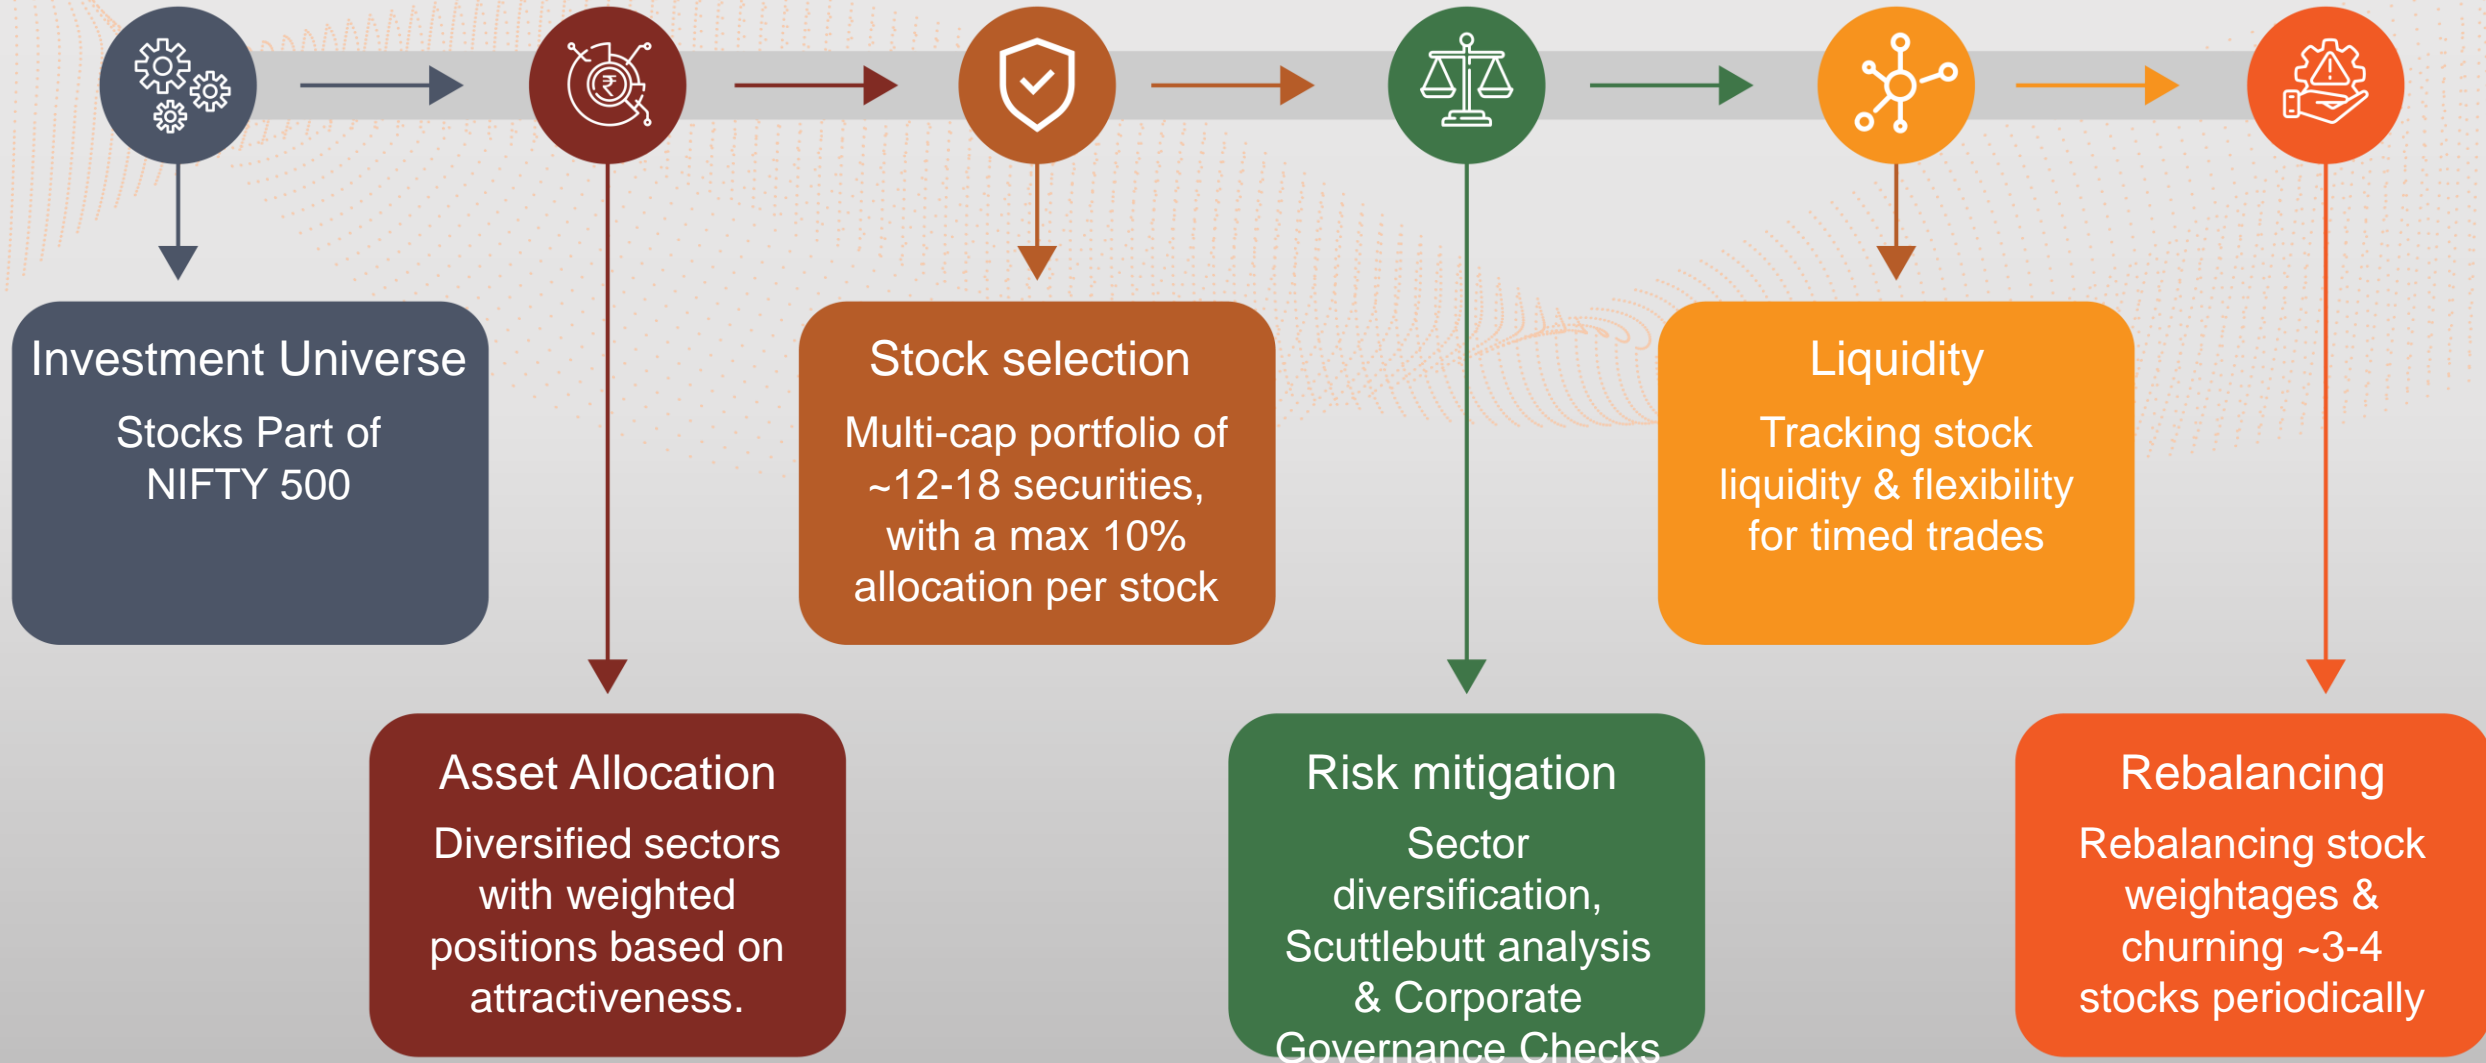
Investment Universe

Stocks Part of NIFTY 500

Asset Allocation

Diversified sectors with weighted positions based on attractiveness.

Stock selection

Multi-cap portfolio of ~12-18 securities, with a max 10% allocation per stock

Risk mitigation

Sector diversification, Scuttlebutt analysis & Corporate Governance Checks

Liquidity

Tracking stock liquidity & flexibility for timed trades

Rebalancing

Rebalancing stock weightages & churning ~3-4 stocks periodically